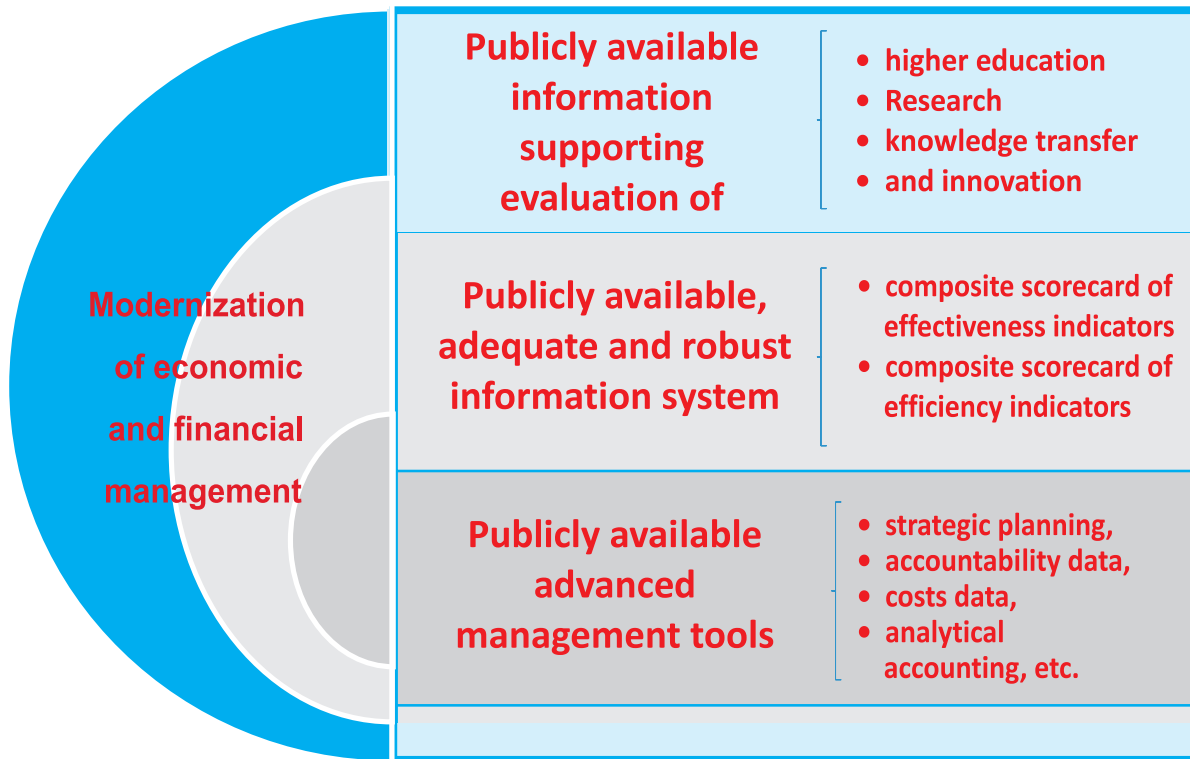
Modernization of economic and financial management

Publicly available information supporting evaluation of

- higher education
- Research
- knowledge transfer
- and innovation

Publicly available, adequate and robust information system

- composite scorecard of effectiveness indicators
- composite scorecard of efficiency indicators

Publicly available advanced management tools

- strategic planning,
- accountability data,
- costs data,
- analytical accounting, etc.